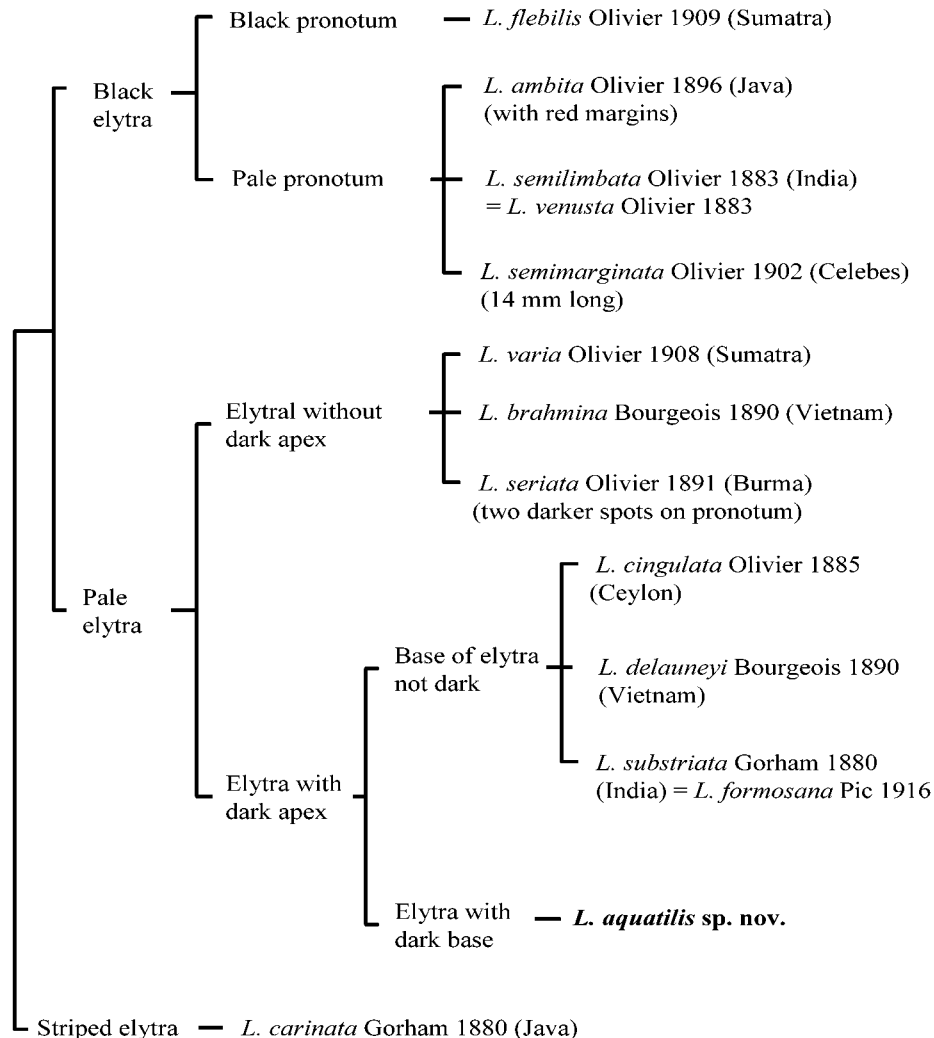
Black elytra

Black pronotum — *L. flebilis* Olivier 1909 (Sumatra)

Pale pronotum

*L. ambita* Olivier 1896 (Java) (with red margins)

*L. semilimbata* Olivier 1883 (India) = *L. venusta* Olivier 1883

*L. semimarginata* Olivier 1902 (Celebes) (14 mm long)

Pale elytra

Elytral without dark apex

*L. varia* Olivier 1908 (Sumatra)

*L. brahmina* Bourgeois 1890 (Vietnam)

*L. seriata* Olivier 1891 (Burma) (two darker spots on pronotum)

Elytra with dark apex

Base of elytra not dark

*L. cingulata* Olivier 1885 (Ceylon)

*L. delauneyi* Bourgeois 1890 (Vietnam)

*L. substriata* Gorham 1880 (India) = *L. formosana* Pic 1916

Elytra with dark base — ***L. aquatilis* sp. nov.**

Striped elytra — *L. carinata* Gorham 1880 (Java)